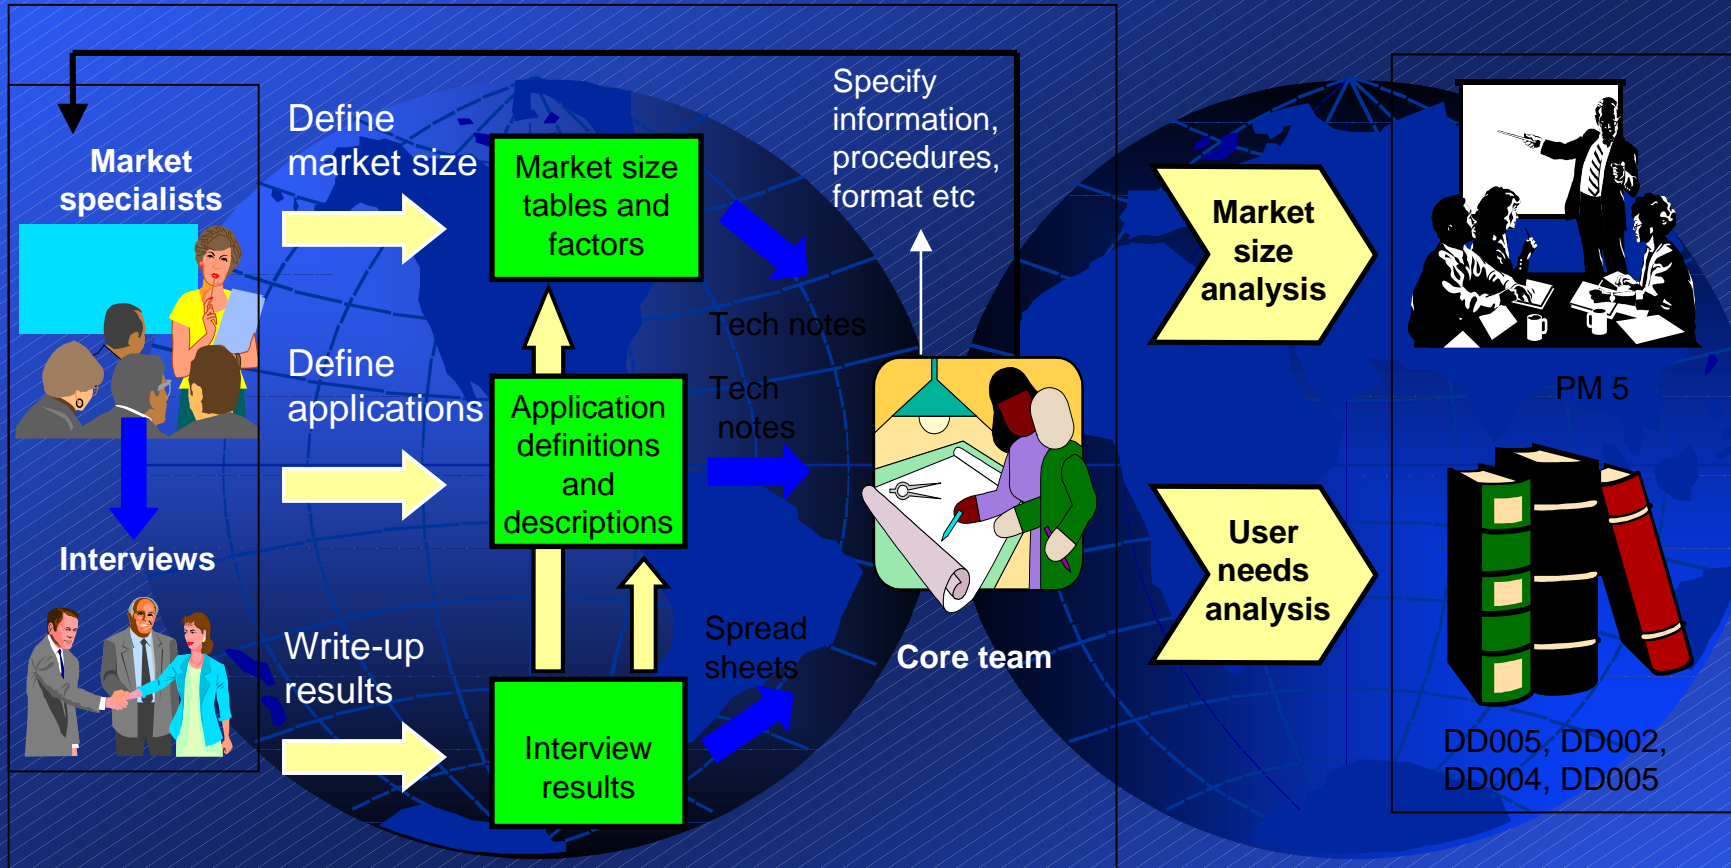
Market specialists

Interviews

Define market size

Define applications

Write-up results

Market size tables and factors

Application definitions and descriptions

Interview results

Specify information, procedures, format etc

Tech notes

Tech notes

Spread sheets

Core team

Market size analysis

User needs analysis

PM 5

DD005, DD002, DD004, DD005